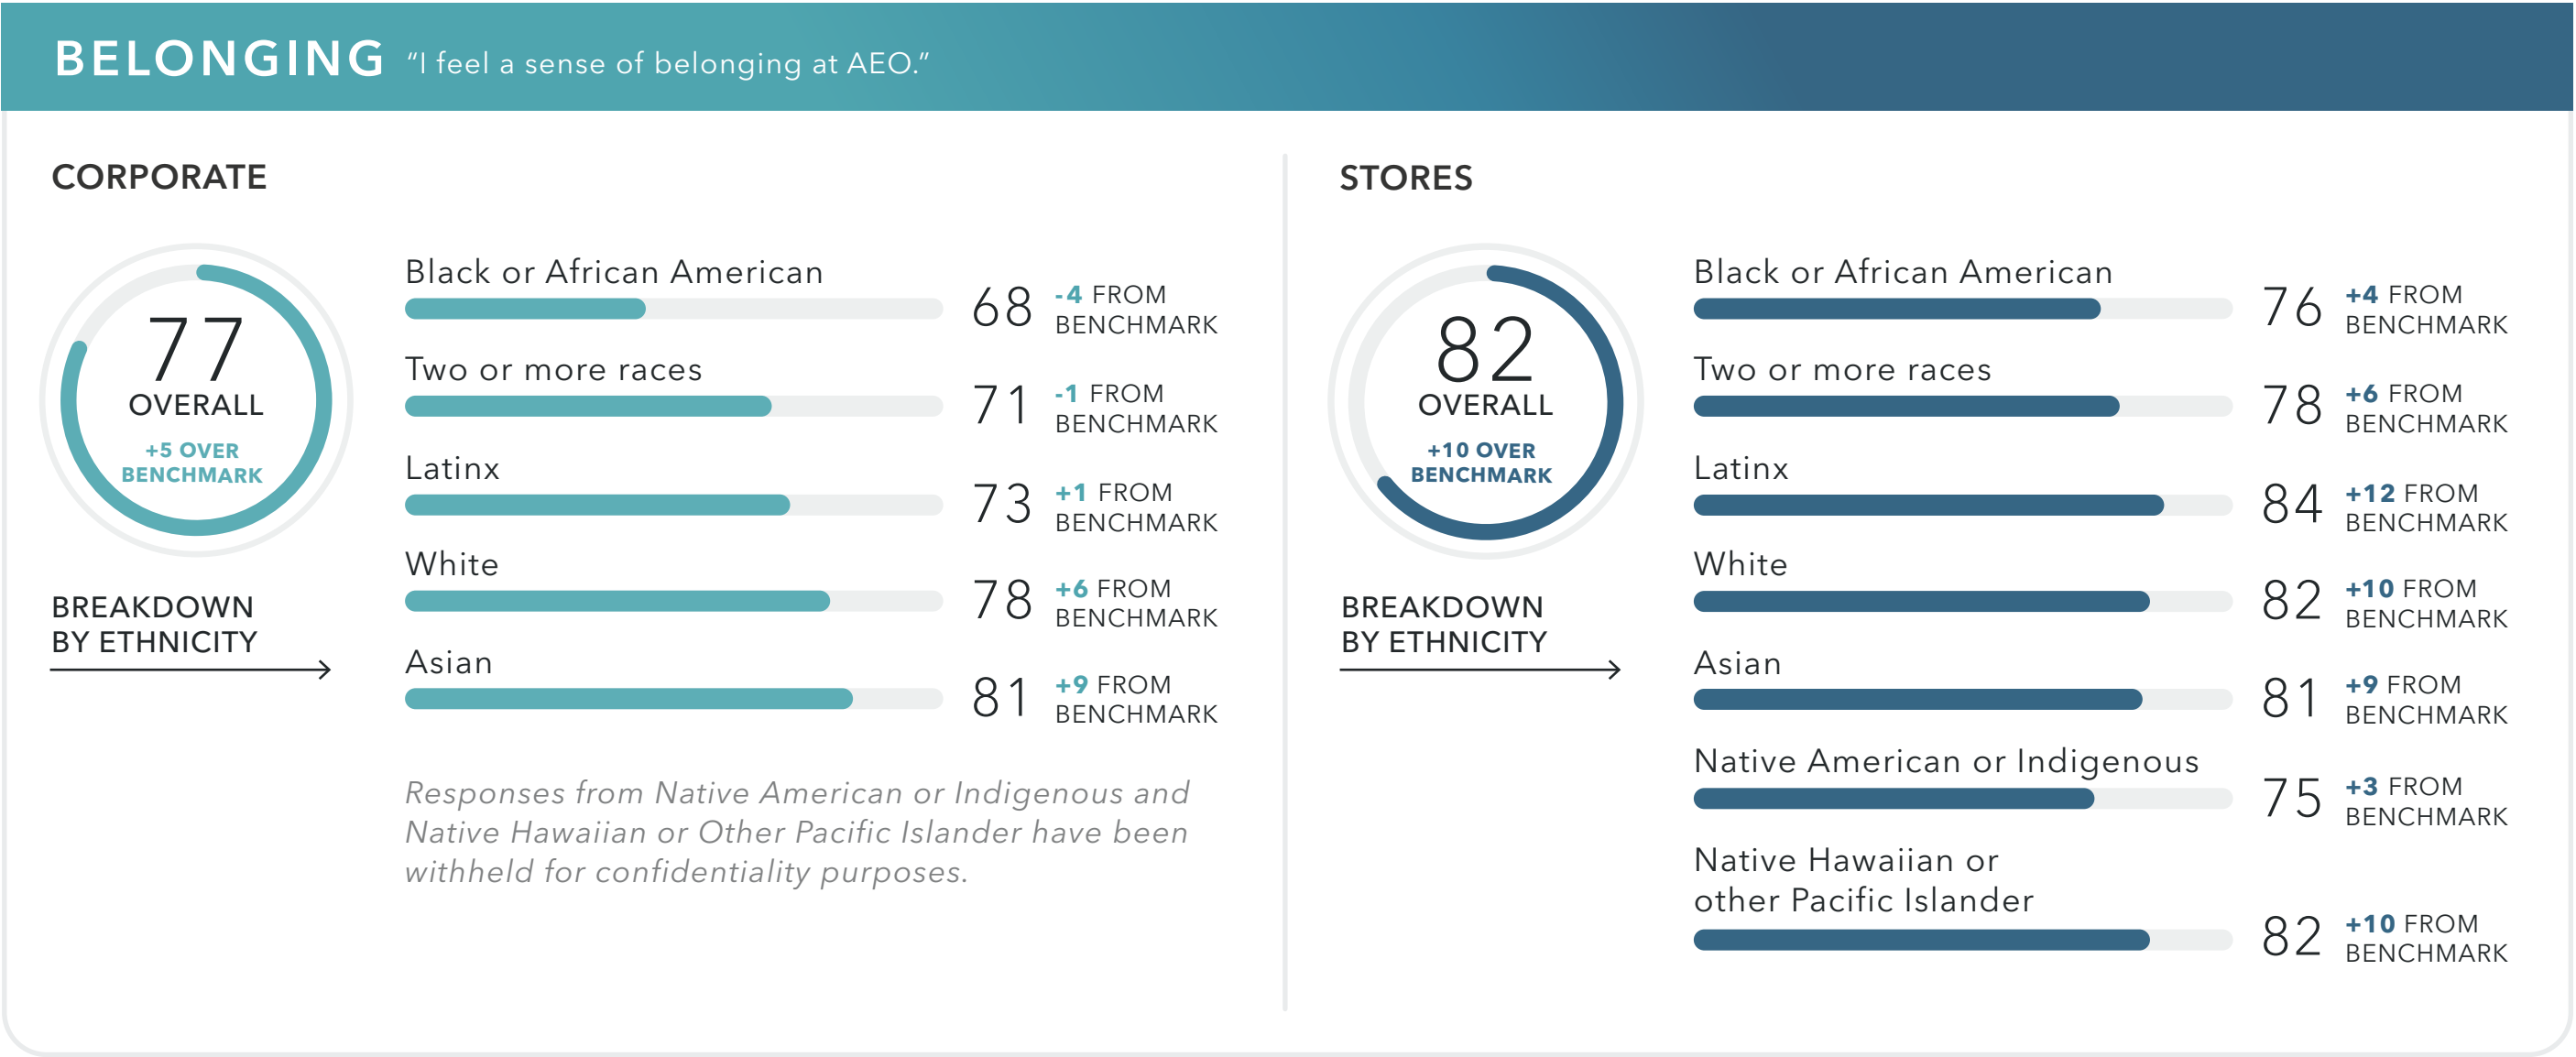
BELONGING "I feel a sense of belonging at AEO."

CORPORATE

77
OVERALL
+5 OVER BENCHMARK

BREAKDOWN BY ETHNICITY

Black or African American 68 -4 FROM BENCHMARK

Two or more races 71 -1 FROM BENCHMARK

Latinx 73 +1 FROM BENCHMARK

White 78 +6 FROM BENCHMARK

Asian 81 +9 FROM BENCHMARK

Responses from Native American or Indigenous and Native Hawaiian or Other Pacific Islander have been withheld for confidentiality purposes.

STORES

82
OVERALL
+10 OVER BENCHMARK

BREAKDOWN BY ETHNICITY

Black or African American 76 +4 FROM BENCHMARK

Two or more races 78 +6 FROM BENCHMARK

Latinx 84 +12 FROM BENCHMARK

White 82 +10 FROM BENCHMARK

Asian 81 +9 FROM BENCHMARK

Native American or Indigenous 75 +3 FROM BENCHMARK

Native Hawaiian or other Pacific Islander 82 +10 FROM BENCHMARK